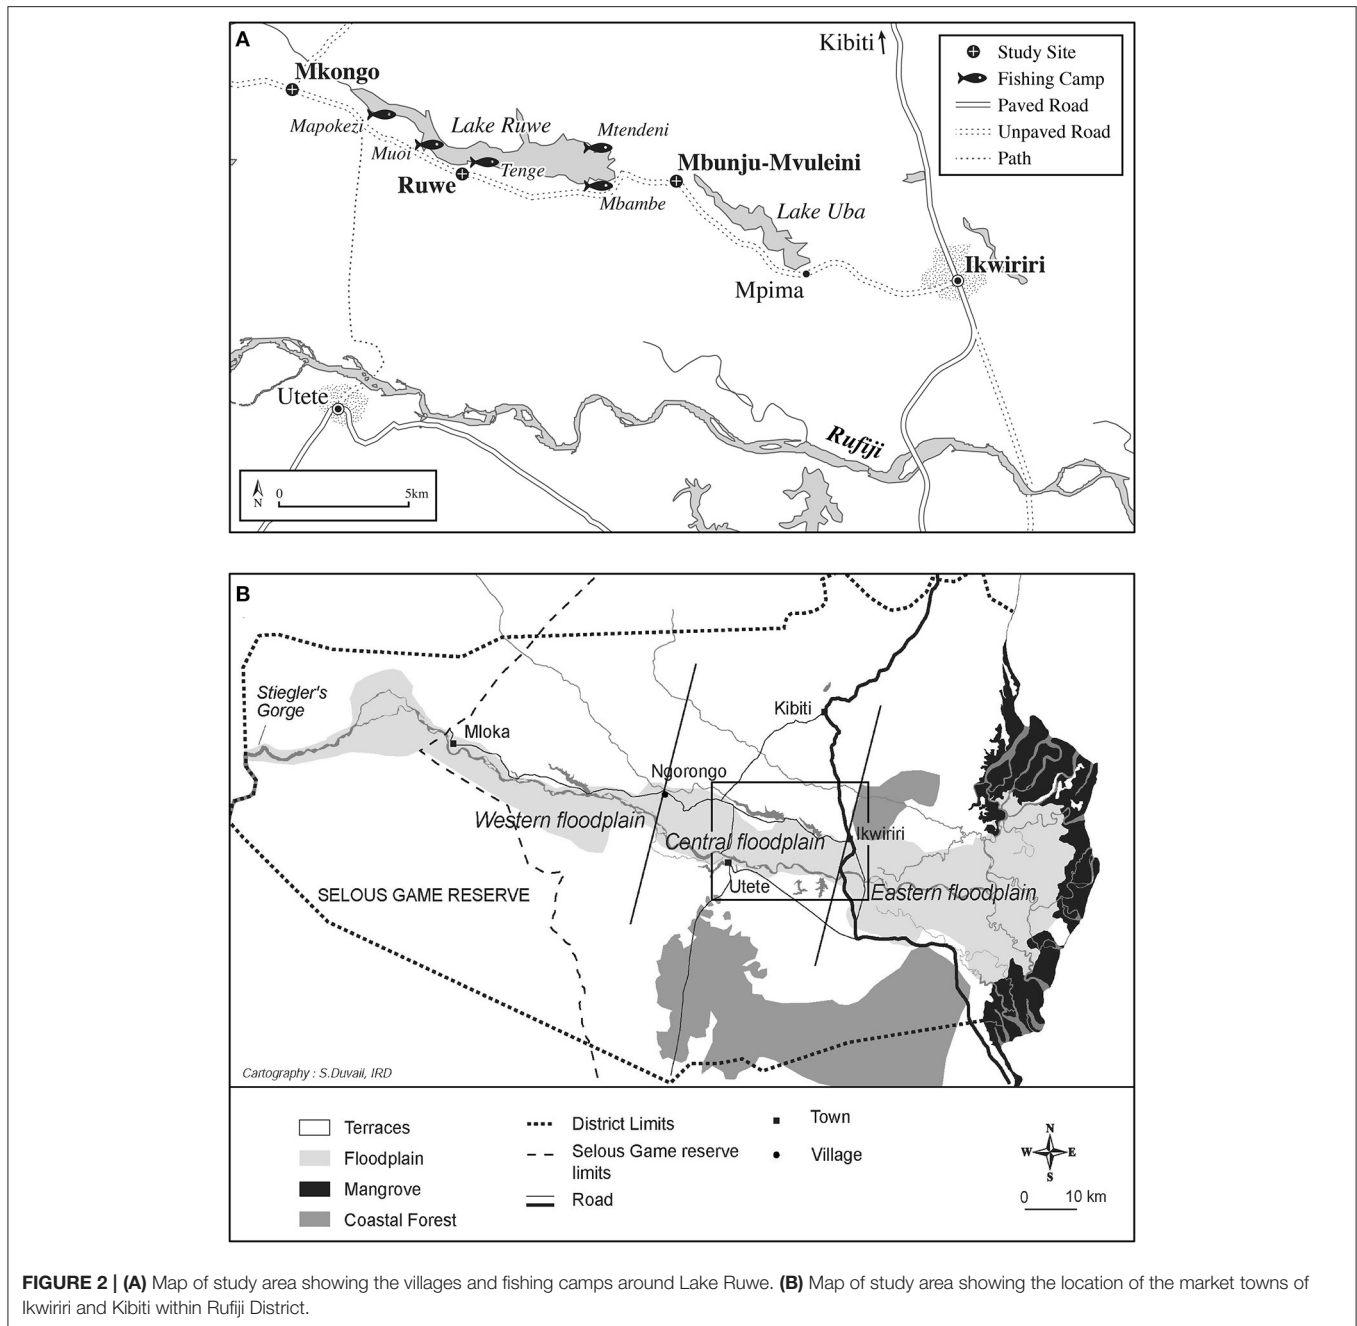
A

Kibiti

Study Site
Fishing Camp
Paved Road
Unpaved Road
Path

Mkongo
Mapokezi
Lake Ruwe
Mtendeni
Muoi
Tenge
Ruwe
Mbambe
Mbunju-Mvuleini
Lake Uba
Mpima
Ikwiriri
Utete
Rufiji

N
0
5km

B

Stiegler's Gorge
Mloka
Kibiti
Ngorongo
Western floodplain
Central floodplain
Ikwiriri
Utete
Eastern floodplain
SELOUS GAME RESERVE

Cartography : S.Duvail, IRD

Terraces
Floodplain
Mangrove
Coastal Forest
District Limits
Selous Game reserve limits
Road
Town
Village
N
W
E
S
0
10 km

FIGURE 2 | (A) Map of study area showing the villages and fishing camps around Lake Ruwe. (B) Map of study area showing the location of the market towns of Ikwiriri and Kibiti within Rufiji District.